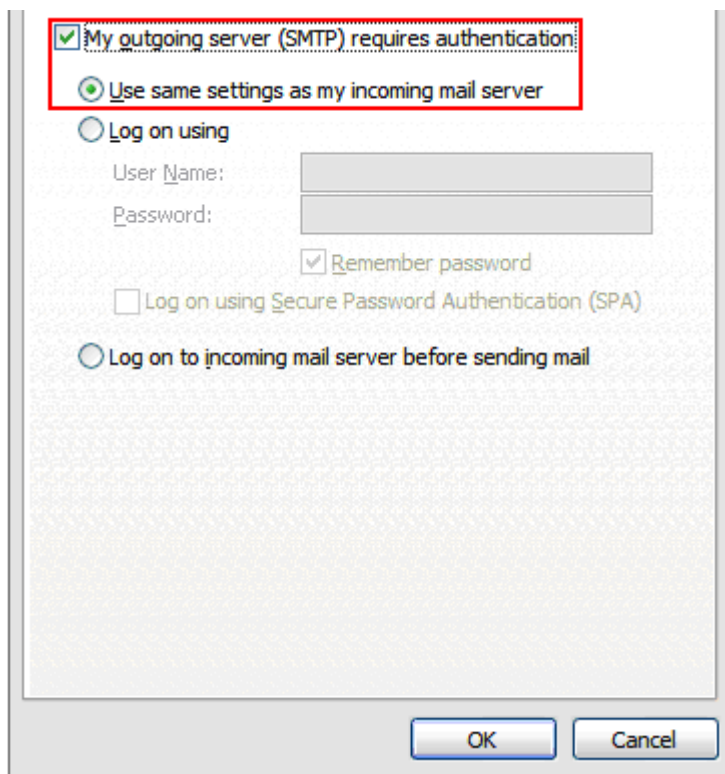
My outgoing server (SMTP) requires authentication

Use same settings as my incoming mail server

Log on using

User Name:

Password:

Remember password

Log on using Secure Password Authentication (SPA)

Log on to incoming mail server before sending mail

OK

Cancel